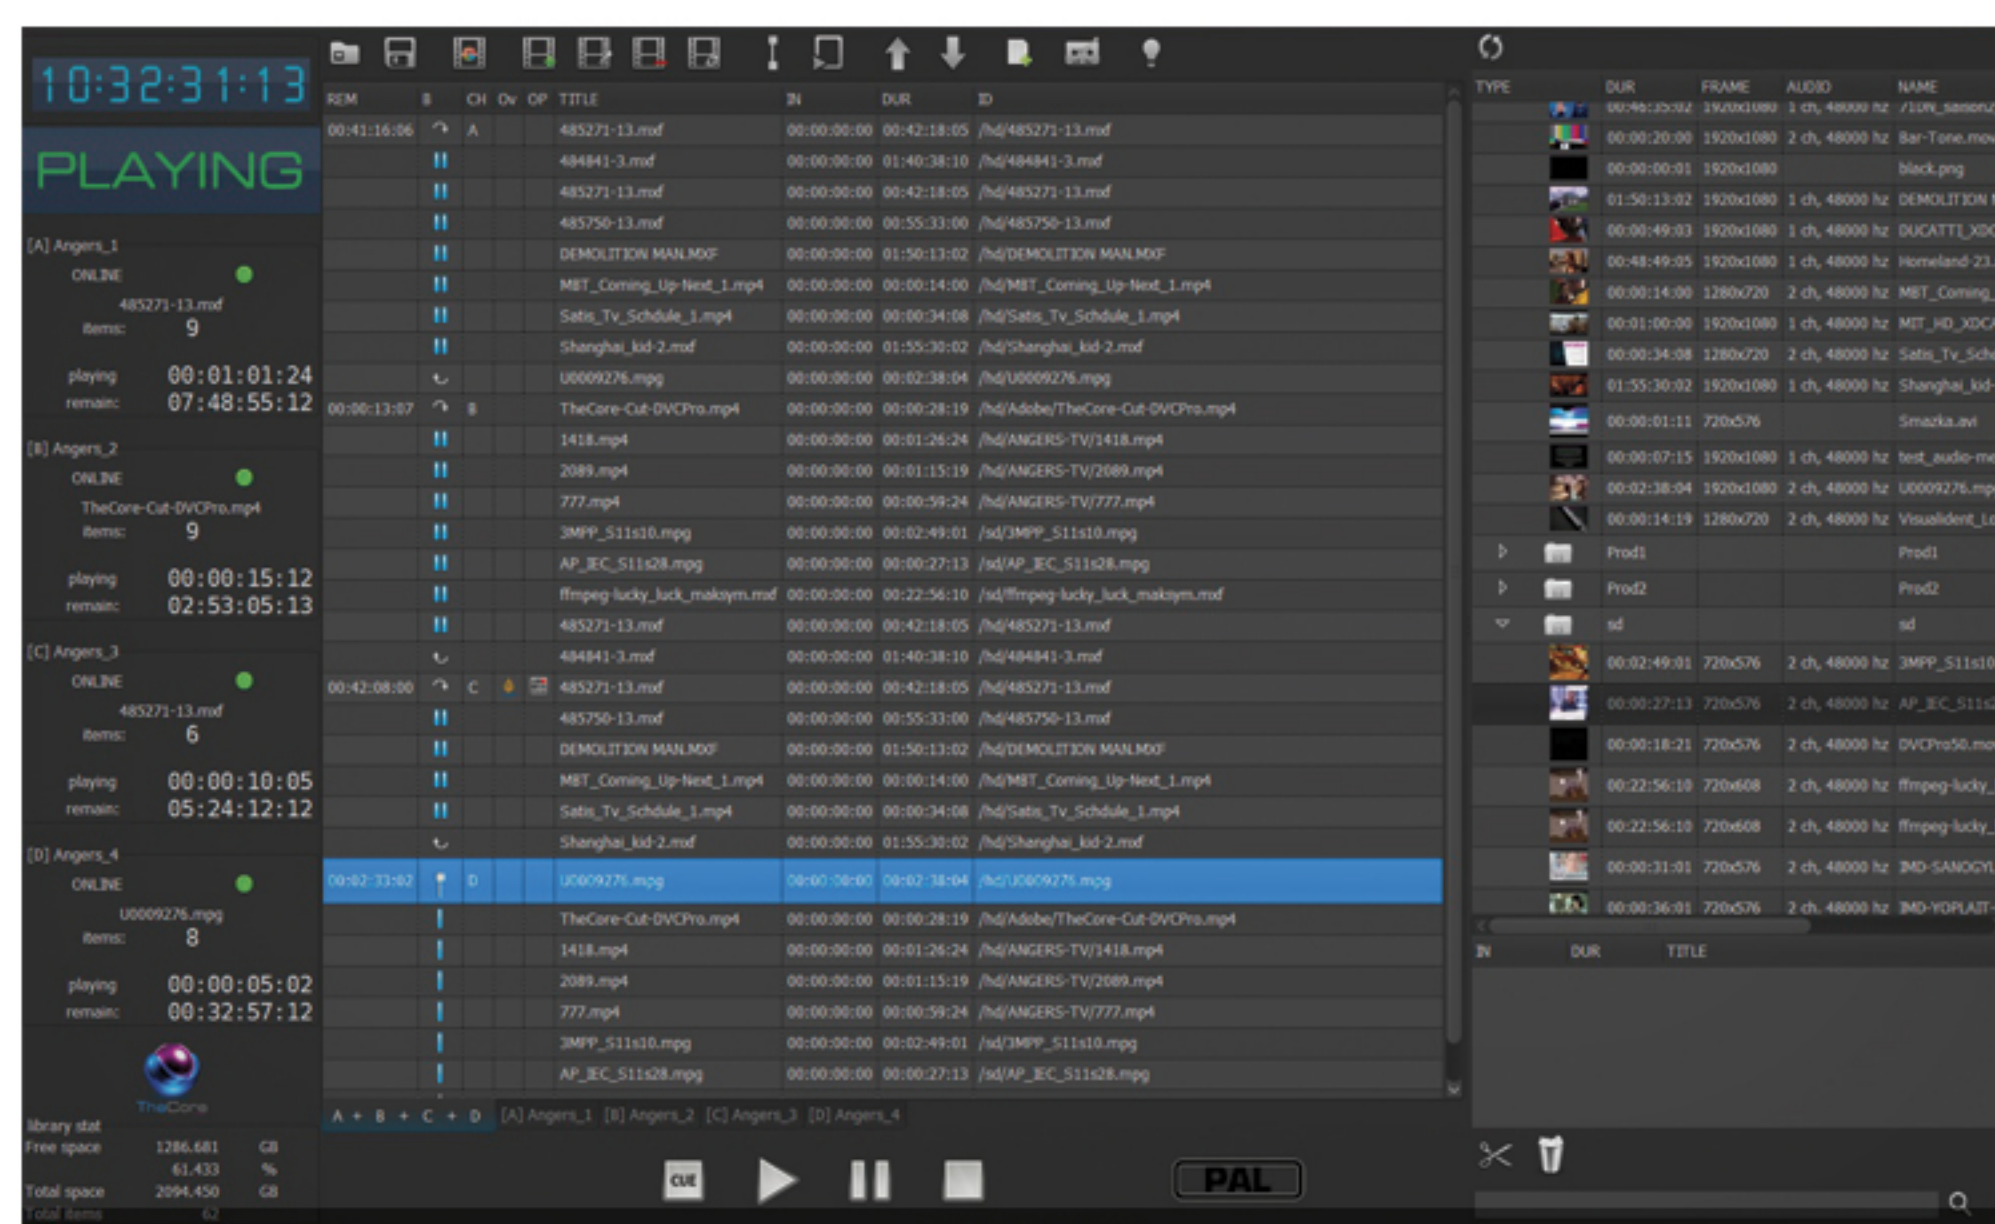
10:32:31:13

PLAYING

[A] Angers_1
ONLINE
485271-13.mxf
items: 9
playing 00:01:01:24
remain: 07:48:55:12

[B] Angers_2
ONLINE
TheCore-Cut-DVCPro.mp4
items: 9
playing 00:00:15:12
remain: 02:53:05:13

[C] Angers_3
ONLINE
485271-13.mxf
items: 6
playing 00:00:10:05
remain: 05:24:12:12

[D] Angers_4
ONLINE
U0009276.mpg
items: 8
playing 00:00:05:02
remain: 00:32:57:12

TheCore

library stat
Free space 1286.681 GB
61.433 %
Total space 2094.450 GB
Total items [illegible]

| REM | B | CH | Ov | OP | TITLE | IN | DUR | ID |
|---|---|---|---|---|---|---|---|---|
| 00:41:16:06 | | A | | | 485271-13.mxf | 00:00:00:00 | 00:42:18:05 | /hd/485271-13.mxf |
| | | | | | 484841-3.mxf | 00:00:00:00 | 01:40:38:10 | /hd/484841-3.mxf |
| | | | | | 485271-13.mxf | 00:00:00:00 | 00:42:18:05 | /hd/485271-13.mxf |
| | | | | | 485750-13.mxf | 00:00:00:00 | 00:55:33:00 | /hd/485750-13.mxf |
| | | | | | DEMOLITION MAN.MXF | 00:00:00:00 | 01:50:13:02 | /hd/DEMOLITION MAN.MXF |
| | | | | | MBT_Coming_Up-Next_1.mp4 | 00:00:00:00 | 00:00:14:00 | /hd/MBT_Coming_Up-Next_1.mp4 |
| | | | | | Satis_Tv_Schdule_1.mp4 | 00:00:00:00 | 00:00:34:08 | /hd/Satis_Tv_Schdule_1.mp4 |
| | | | | | Shanghai_kid-2.mxf | 00:00:00:00 | 01:55:30:02 | /hd/Shanghai_kid-2.mxf |
| | | | | | U0009276.mpg | 00:00:00:00 | 00:02:38:04 | /hd/U0009276.mpg |
| 00:00:13:07 | | B | | | TheCore-Cut-DVCPro.mp4 | 00:00:00:00 | 00:00:28:19 | /hd/Adobe/TheCore-Cut-DVCPro.mp4 |
| | | | | | 1418.mp4 | 00:00:00:00 | 00:01:26:24 | /hd/ANGERS-TV/1418.mp4 |
| | | | | | 2089.mp4 | 00:00:00:00 | 00:01:15:19 | /hd/ANGERS-TV/2089.mp4 |
| | | | | | 777.mp4 | 00:00:00:00 | 00:00:59:24 | /hd/ANGERS-TV/777.mp4 |
| | | | | | 3MPP_S11s10.mpg | 00:00:00:00 | 00:02:49:01 | /sd/3MPP_S11s10.mpg |
| | | | | | AP_IEC_S11s28.mpg | 00:00:00:00 | 00:00:27:13 | /sd/AP_IEC_S11s28.mpg |
| | | | | | ffmpeg-lucky_luck_maksym.mxf | 00:00:00:00 | 00:22:56:10 | /sd/ffmpeg-lucky_luck_maksym.mxf |
| | | | | | 485271-13.mxf | 00:00:00:00 | 00:42:18:05 | /hd/485271-13.mxf |
| | | | | | 484841-3.mxf | 00:00:00:00 | 01:40:38:10 | /hd/484841-3.mxf |
| 00:42:08:00 | | C | | | 485271-13.mxf | 00:00:00:00 | 00:42:18:05 | /hd/485271-13.mxf |
| | | | | | 485750-13.mxf | 00:00:00:00 | 00:55:33:00 | /hd/485750-13.mxf |
| | | | | | DEMOLITION MAN.MXF | 00:00:00:00 | 01:50:13:02 | /hd/DEMOLITION MAN.MXF |
| | | | | | MBT_Coming_Up-Next_1.mp4 | 00:00:00:00 | 00:00:14:00 | /hd/MBT_Coming_Up-Next_1.mp4 |
| | | | | | Satis_Tv_Schdule_1.mp4 | 00:00:00:00 | 00:00:34:08 | /hd/Satis_Tv_Schdule_1.mp4 |
| | | | | | Shanghai_kid-2.mxf | 00:00:00:00 | 01:55:30:02 | /hd/Shanghai_kid-2.mxf |
| 00:02:33:02 | | D | | | U0009276.mpg | 00:00:00:00 | 00:02:38:04 | /hd/U0009276.mpg |
| | | | | | TheCore-Cut-DVCPro.mp4 | 00:00:00:00 | 00:00:28:19 | /hd/Adobe/TheCore-Cut-DVCPro.mp4 |
| | | | | | 1418.mp4 | 00:00:00:00 | 00:01:26:24 | /hd/ANGERS-TV/1418.mp4 |
| | | | | | 2089.mp4 | 00:00:00:00 | 00:01:15:19 | /hd/ANGERS-TV/2089.mp4 |
| | | | | | 777.mp4 | 00:00:00:00 | 00:00:59:24 | /hd/ANGERS-TV/777.mp4 |
| | | | | | 3MPP_S11s10.mpg | 00:00:00:00 | 00:02:49:01 | /sd/3MPP_S11s10.mpg |
| | | | | | AP_IEC_S11s28.mpg | 00:00:00:00 | 00:00:27:13 | /sd/AP_IEC_S11s28.mpg |

A + B + C + D [A] Angers_1 [B] Angers_2 [C] Angers_3 [D] Angers_4

CUE

PAL

| TYPE | DUR | FRAME | AUDIO | NAME |
|---|---|---|---|---|
| | 00:46:35:02 | 1920x1080 | 1 ch, 48000 hz | 7iDN_saison |
| | 00:00:20:00 | 1920x1080 | 2 ch, 48000 hz | Bar-Tone.mo |
| | 00:00:00:01 | 1920x1080 | | black.png |
| | 01:50:13:02 | 1920x1080 | 1 ch, 48000 hz | DEMOLITION |
| | 00:00:49:03 | 1920x1080 | 1 ch, 48000 hz | DUCATTI_XD |
| | 00:48:49:05 | 1920x1080 | 1 ch, 48000 hz | Homeland-23 |
| | 00:00:14:00 | 1280x720 | 2 ch, 48000 hz | MBT_Coming |
| | 00:01:00:00 | 1920x1080 | 1 ch, 48000 hz | MIT_HD_XDC |
| | 00:00:34:08 | 1280x720 | 2 ch, 48000 hz | Satis_Tv_Sch |
| | 01:55:30:02 | 1920x1080 | 1 ch, 48000 hz | Shanghai_kid |
| | 00:00:01:11 | 720x576 | | Smazka.avi |
| | 00:00:07:15 | 1920x1080 | 1 ch, 48000 hz | test_audio-m |
| | 00:02:38:04 | 1920x1080 | 2 ch, 48000 hz | U0009276.mp |
| | 00:00:14:19 | 1280x720 | 2 ch, 48000 hz | Visualident_L |
| | Prod1 | | | Prod1 |
| | Prod2 | | | Prod2 |
| | sd | | | sd |
| | 00:02:49:01 | 720x576 | 2 ch, 48000 hz | 3MPP_S11s10 |
| | 00:00:27:13 | 720x576 | 2 ch, 48000 hz | AP_IEC_S11s |
| | 00:00:18:21 | 720x576 | 2 ch, 48000 hz | DVCPro50.mo |
| | 00:22:56:10 | 720x608 | 2 ch, 48000 hz | ffmpeg-lucky |
| | 00:22:56:10 | 720x608 | 2 ch, 48000 hz | ffmpeg-lucky |
| | 00:00:31:01 | 720x576 | 2 ch, 48000 hz | IMD-SANOGY |
| | 00:00:36:01 | 720x576 | 2 ch, 48000 hz | IMD-YOPLAIT |

IN DUR TITLE